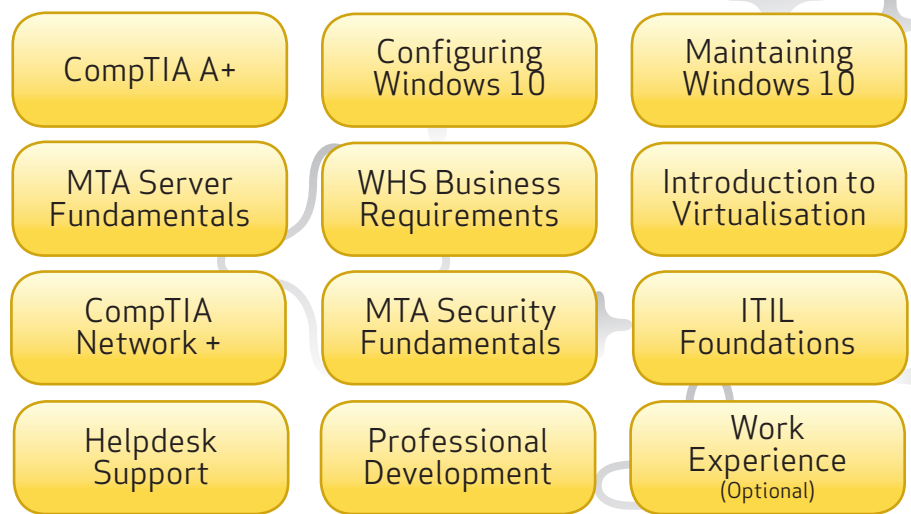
CompTIA A+

Configuring Windows 10

Maintaining Windows 10

MTA Server Fundamentals

WHS Business Requirements

Introduction to Virtualisation

CompTIA Network +

MTA Security Fundamentals

ITIL Foundations

Helpdesk Support

Professional Development

Work Experience (Optional)